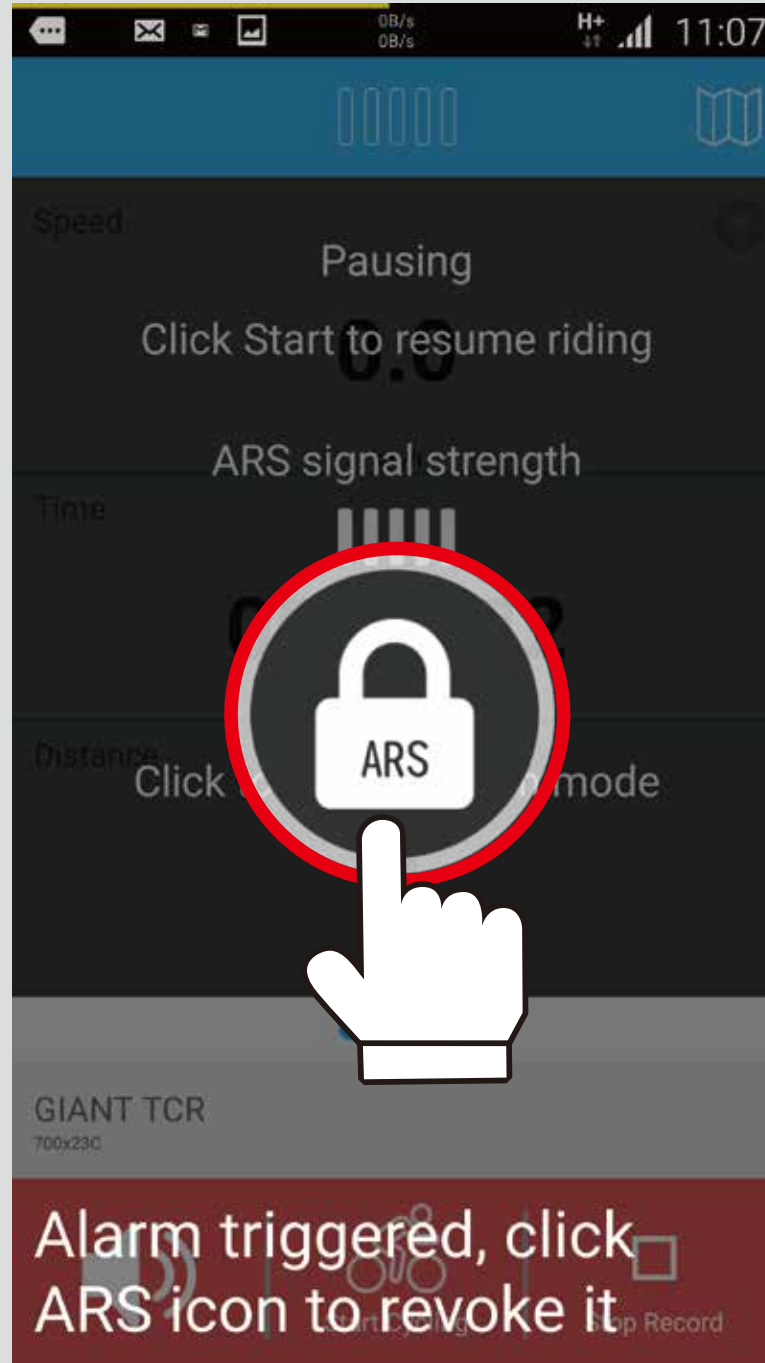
0B/s 0B/s

H+ 11:07

Speed

Pausing

Click Start to resume riding

0.0

ARS signal strength

Time

0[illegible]2

ARS

Distance

Click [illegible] mode

GIANT TCR
700x23C

Alarm triggered, click ARS icon to revoke it

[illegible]rt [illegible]

S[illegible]p Record